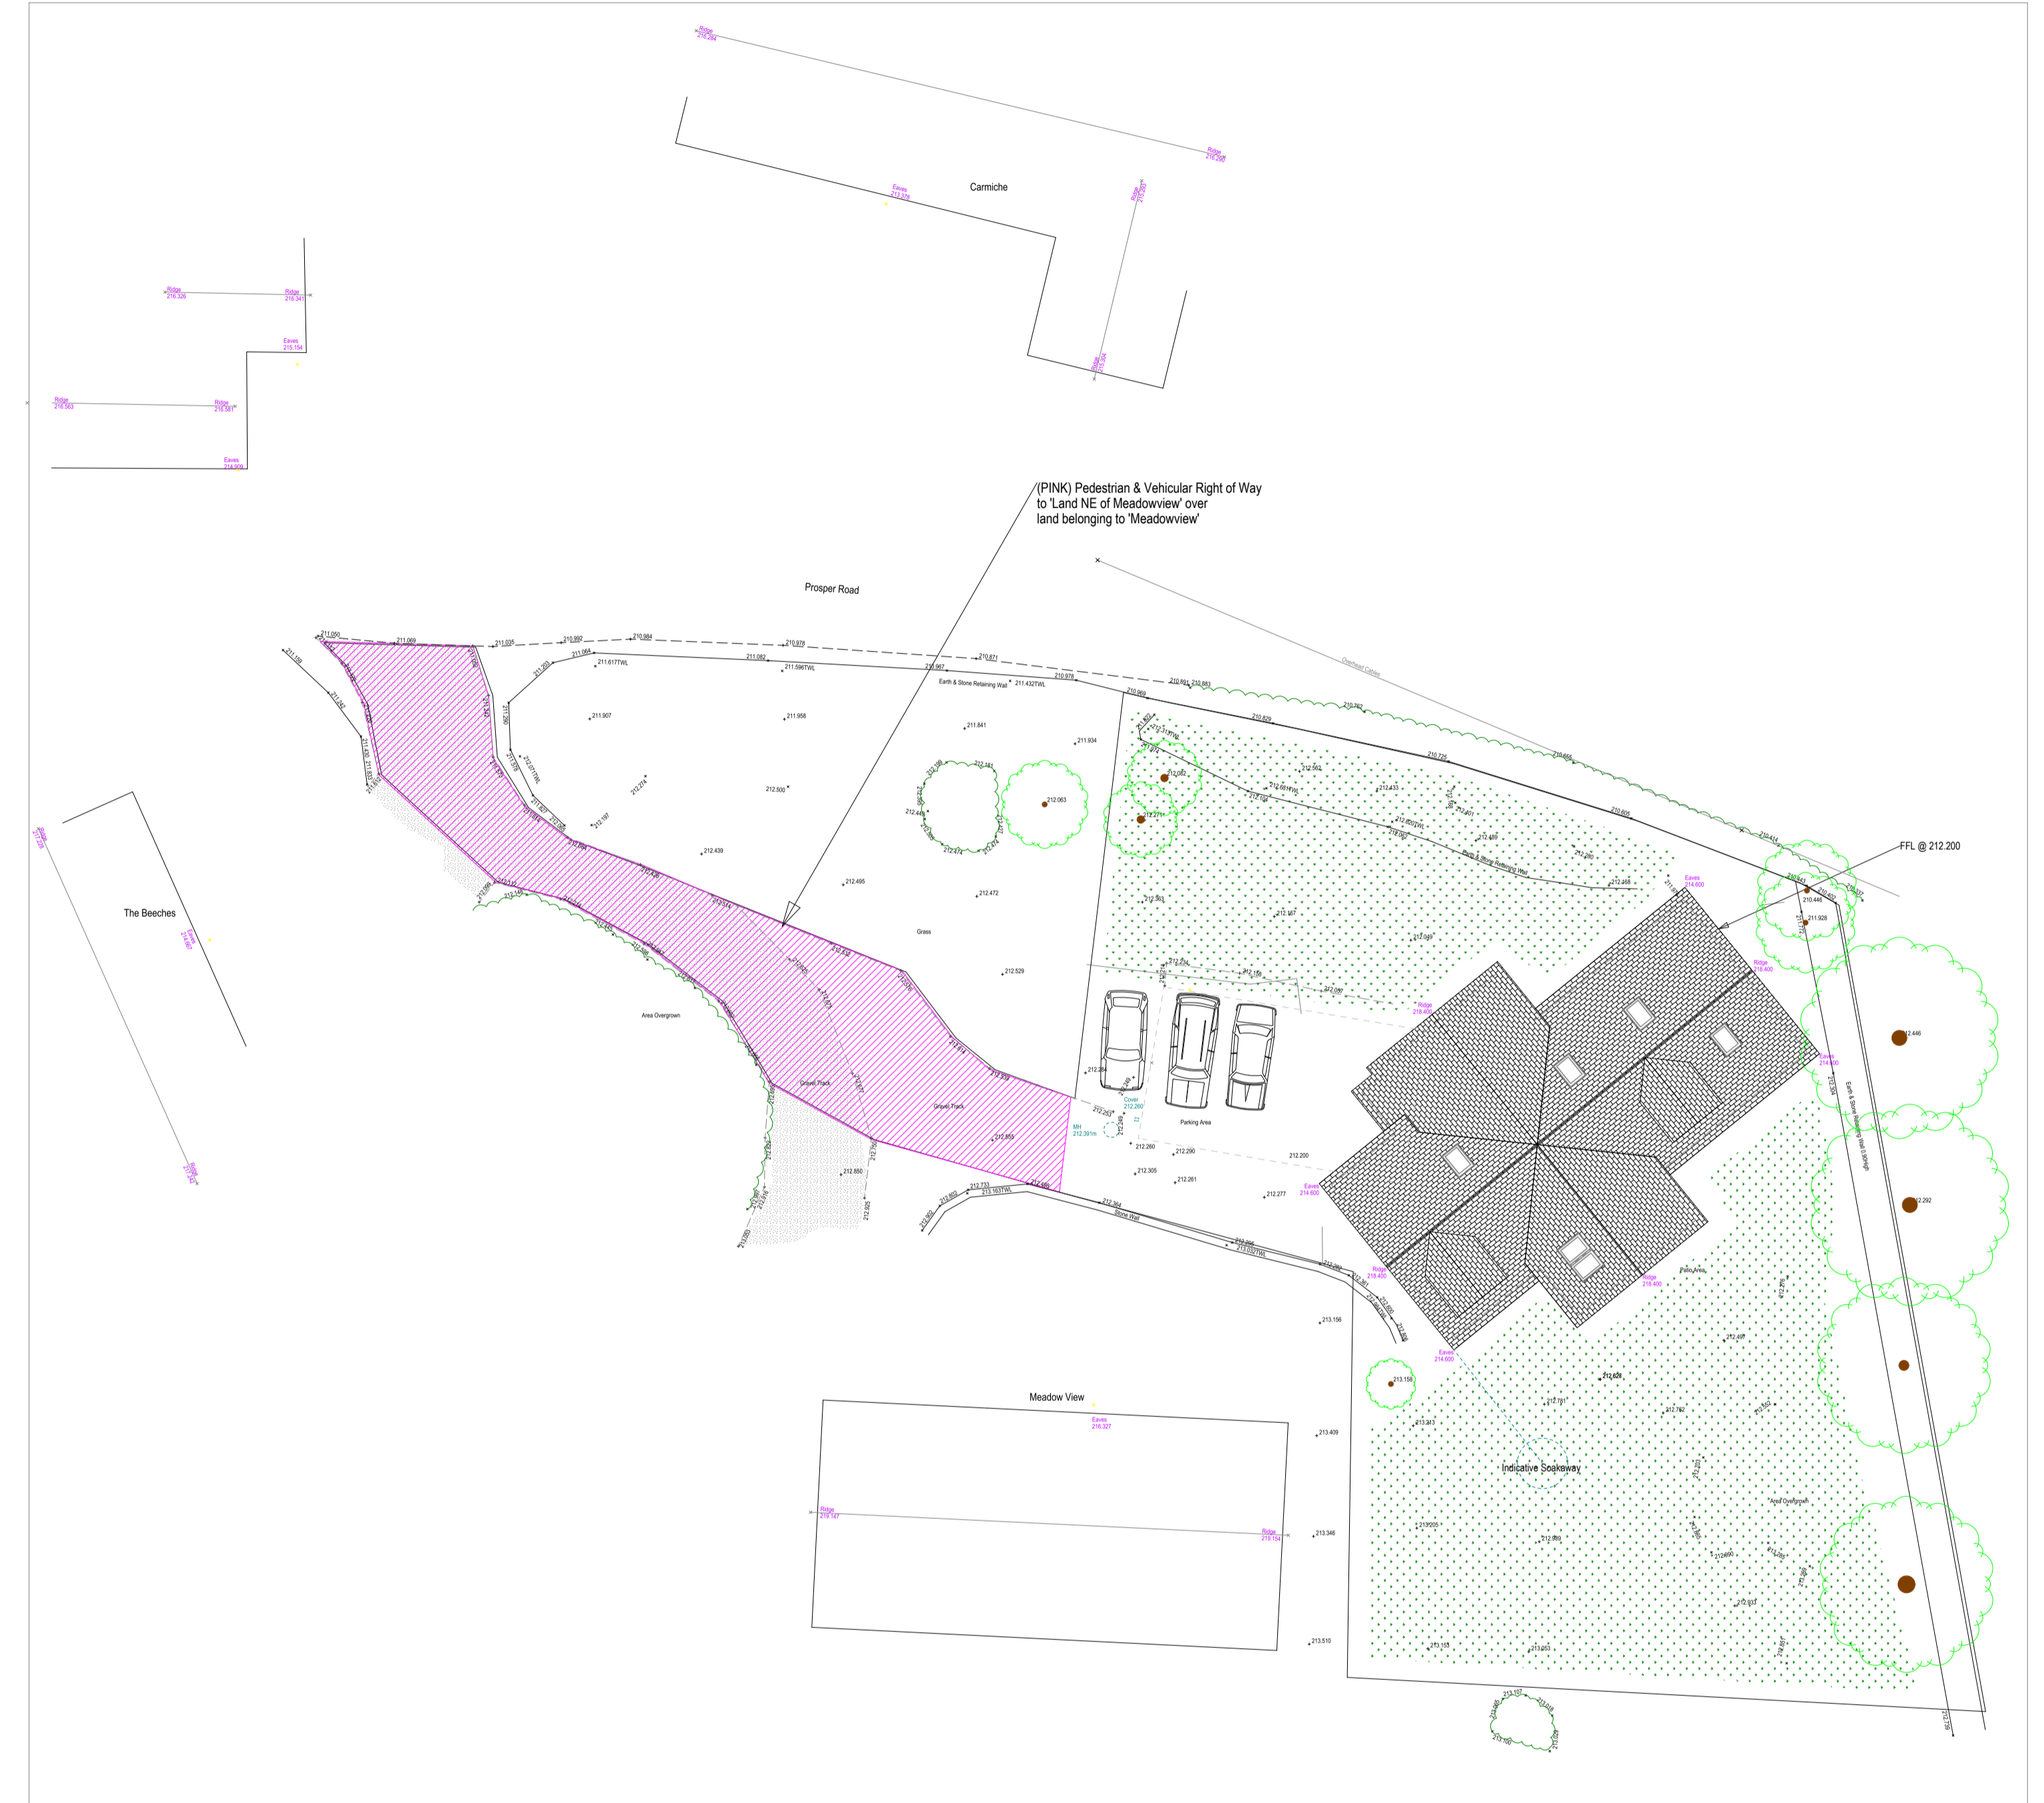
Ridge
216.284

Ridge
216.292

Carmiche

Eaves
213.276

Ridge
215.203

Ridge
215.204

Ridge
216.326

Ridge
216.341

Eaves
215.154

Ridge
216.563

Ridge
216.581

Eaves
214.909

(PINK) Pedestrian & Vehicular Right of Way to 'Land NE of Meadowview' over land belonging to 'Meadowview'

Prosper Road

Overhead Cables

211.050
211.069
211.035
210.992
210.984
210.978
210.971
210.978
210.891
210.883
210.782
210.655
210.414
211.064
211.617TWL
211.082
211.596TWL
210.967
Earth & Stone Retaining Wall
211.432TWL
210.969
210.829
210.725
210.606
211.907
211.958
211.841
211.934
212.500
212.439
212.495
212.472
212.529
212.063
212.082
212.433
Grass
Area Overgrown
Gravel Track
Gravel Track
212.855
212.850
212.733
213.163TWL
212.364
Stone Wall
213.032TWL
MH
212.391m
Cover
212.260
212.260
212.290
212.305
212.261
212.200
212.277
Parking Area
Eaves
214.600
Ridge
218.400
Ridge
218.400
Ridge
218.400
Eaves
214.600
Ridge
218.400
Eaves
214.600
Eaves
214.600
Patio Area
FFL @ 212.200
210.448
211.928
Earth & Stone Retaining Wall
212.446
212.292
213.156
213.158
213.313
213.409
213.346
213.510
212.701
212.762
Indicative Soakaway
Area Overgrown
The Beeches
Eaves
214.897
Ridge
217.235
Ridge
217.242
Meadow View
Eaves
216.327
Ridge
219.147
Ridge
219.154